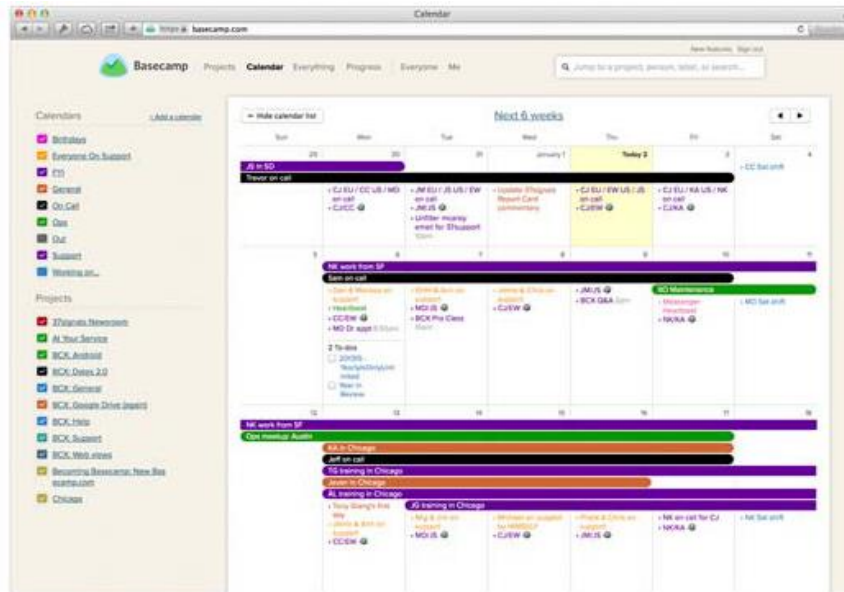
Calendar

basecamp.com

New features Sign out

Basecamp Projects Calendar Everything Progress Everyone Me

Jump to a project, person, label, or search...

Calendars + Add a calendar

Birthdays

Everyone On Support

FTI

General

On Call

Ops

Out

Support

Working on...

Projects

37signals Newsroom

At Your Service

BCX: Android

BCX: Docs 2.0

BCX: General

BCX: Google Drive [again]

BCX: Help

BCX: Support

BCX: Web views

Becoming Basecamp: New Bas ecamp.com

Chicago

← Hide calendar list

Next 6 weeks

| Sun | Mon | Tue | Wed | Thu | Fri | Sat |
|---|---|---|---|---|---|---|
| 29 | 30 | 31 | January 1 | Today 2 | 3 | 4 |
| | • CJ EU / CC US / MD on call • CJ/CC | • JM EU / JS US / EW on call • JM/JS • Unfiler money email for 37support | • Update 37signals Report Card commentary | • CJ EU / EW US / JS on call • CJ/EW | • CJ EU / KA US / NK on call • CJ/KA | • CC Sat shift |
| 5 | 6 | 7 | 8 | 9 | 10 | 11 |
| | • Heartbeat • CC/EW • MD Dr appt | • MO/JS • BCX Pro Class | • CJ/EW | • JM/JS • BCX Q&A | • Heartbeat • NK/KA | • MO Sat shift |
| 12 | 13 | 14 | 15 | 16 | 17 | 18 |
| | • CC/EW | • MO/JS | • CJ/EW | • JM/JS | • NK on call for CJ • NK/KA | • NK Sat shift |

JS in SD

Trevor on call

NK work from SF

Sam on call

NO Maintenance

2 To-dos

NK work from SF

Ops meetup: Austin

KA in Chicago

Jeff on call

TG training in Chicago

Javier in Chicago

AL training in Chicago

JG training in Chicago